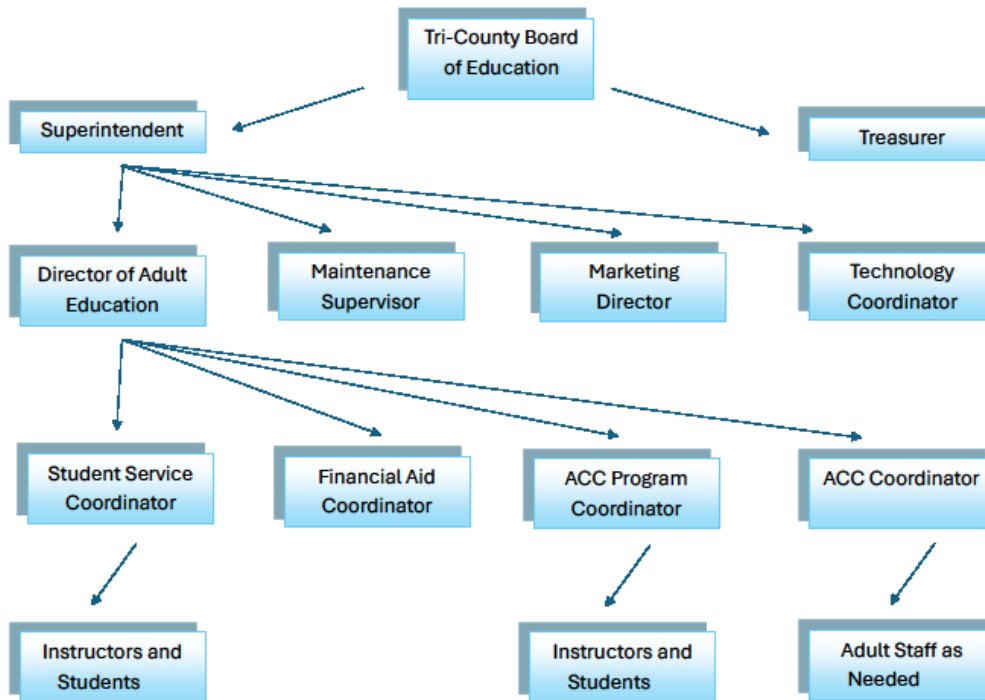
Tri-County Board of Education

Superintendent

Treasurer

Director of Adult Education

Maintenance Supervisor

Marketing Director

Technology Coordinator

Student Service Coordinator

Financial Aid Coordinator

ACC Program Coordinator

ACC Coordinator

Instructors and Students

Instructors and Students

Adult Staff as Needed